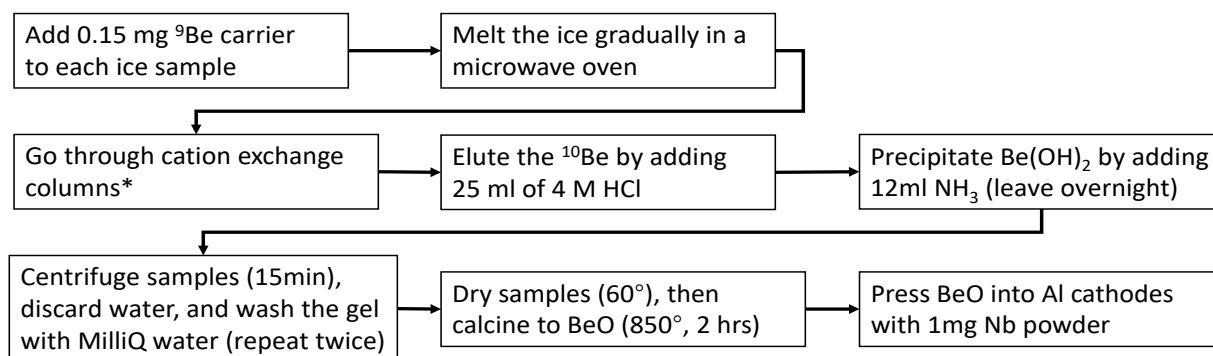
Add 0.15 mg $^{9}$Be carrier to each ice sample

Melt the ice gradually in a microwave oven

Go through cation exchange columns*

Elute the $^{10}$Be by adding 25 ml of 4 M HCl

Precipitate Be(OH)$_2$ by adding 12ml NH$_3$ (leave overnight)

Centrifuge samples (15min), discard water, and wash the gel with MilliQ water (repeat twice)

Dry samples (60°), then calcine to BeO (850°, 2 hrs)

Press BeO into Al cathodes with 1mg Nb powder